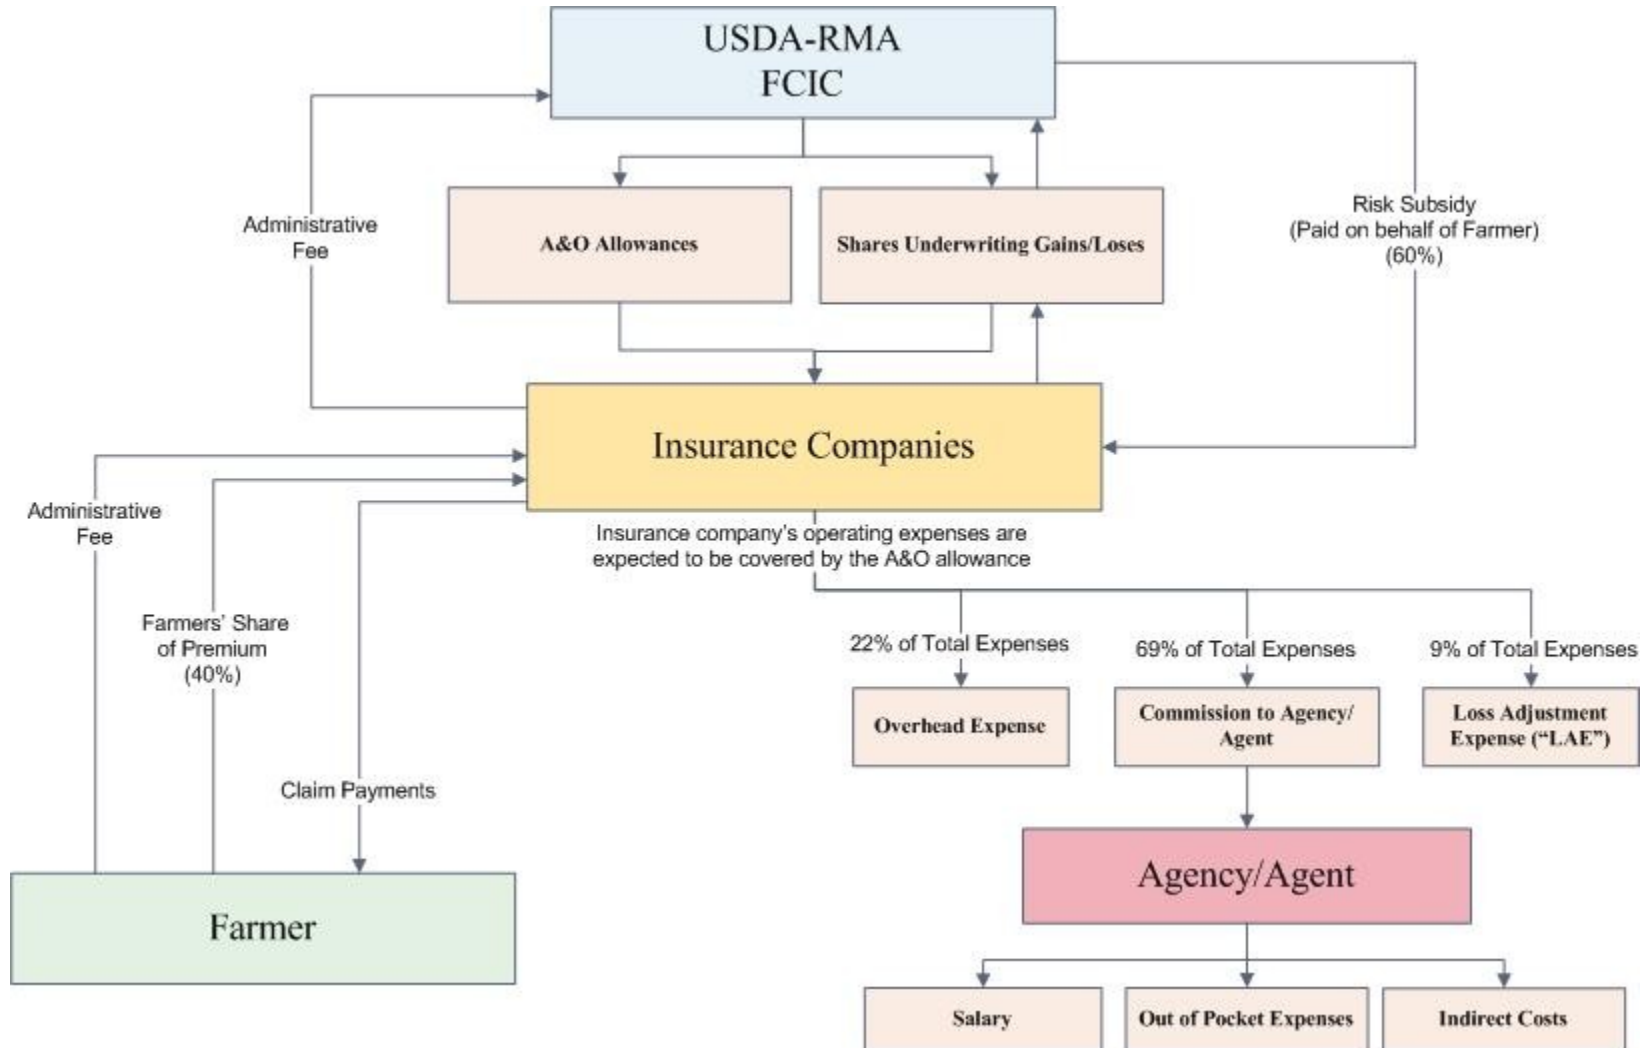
USDA-RMA
FCIC

Administrative Fee

A&O Allowances

Shares Underwriting Gains/Loses

Risk Subsidy
(Paid on behalf of Farmer)
(60%)

Insurance Companies

Administrative Fee

Farmers' Share of Premium (40%)

Claim Payments

Insurance company's operating expenses are expected to be covered by the A&O allowance

22% of Total Expenses

69% of Total Expenses

9% of Total Expenses

Overhead Expense

Commission to Agency/ Agent

Loss Adjustment Expense ("LAE")

Agency/Agent

Farmer

Salary

Out of Pocket Expenses

Indirect Costs